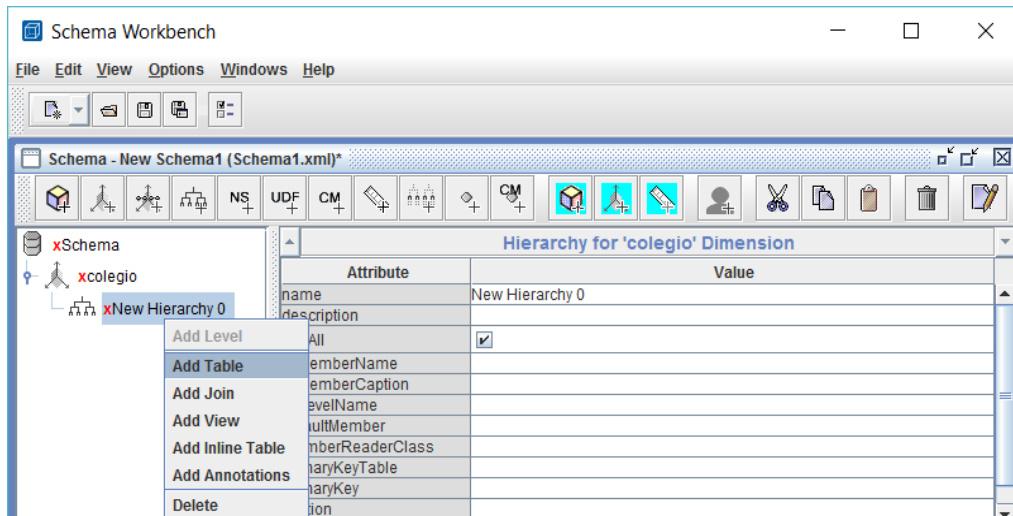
Schema Workbench

File Edit View Options Windows Help

Schema - New Schema1 (Schema1.xml)*

NS UDF CM CM

xSchema
xcolegio
xNew Hierarchy 0

Add Level
Add Table
Add Join
Add View
Add Inline Table
Add Annotations
Delete

Hierarchy for 'colegio' Dimension

| Attribute | Value |
|---|---|
| name | New Hierarchy 0 |
| description | |
| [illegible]All | ✔ |
| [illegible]emberName | |
| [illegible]emberCaption | |
| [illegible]evelName | |
| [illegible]ultMember | |
| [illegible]mberReaderClass | |
| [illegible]aryKeyTable | |
| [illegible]aryKey | |
| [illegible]tion | |